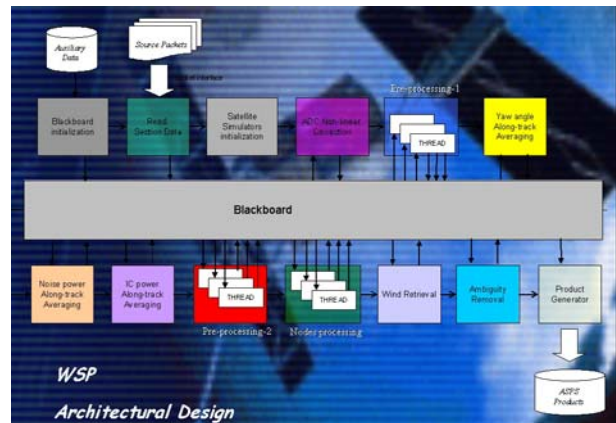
Auxiliary Data

Source Packets

Blackboard initialization

Read Section Data

Satellite Simulators initialization

ADC Non-linear Correction

Pre-processing-1

THREAD

Yaw angle Along-track Averaging

Blackboard

Noise power Along-track Averaging

IC power Along-track Averaging

THREAD

Pre-processing-2

THREAD

Node processing

Wind Retrieval

Ambiguity Removal

Product Generator

AIPS Products

WSP

Architectural Design